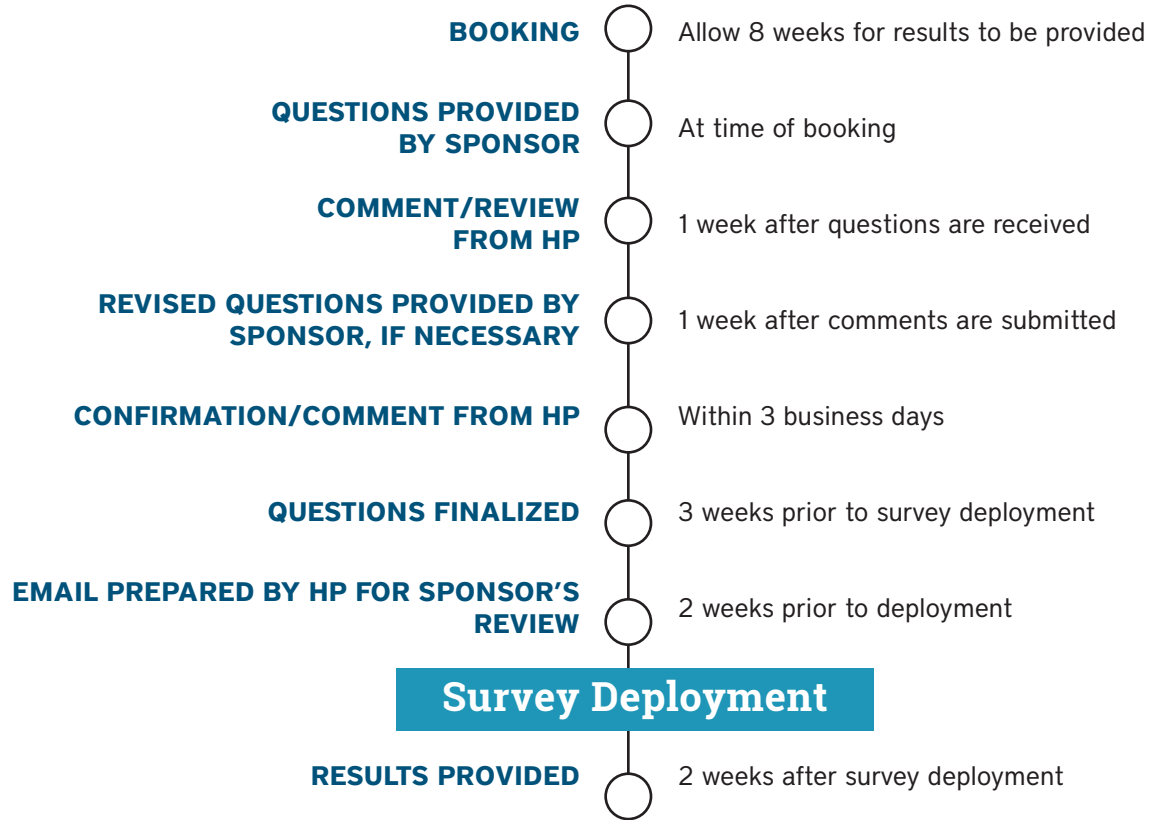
BOOKING
Allow 8 weeks for results to be provided

QUESTIONS PROVIDED BY SPONSOR
At time of booking

COMMENT/REVIEW FROM HP
1 week after questions are received

REVISED QUESTIONS PROVIDED BY SPONSOR, IF NECESSARY
1 week after comments are submitted

CONFIRMATION/COMMENT FROM HP
Within 3 business days

QUESTIONS FINALIZED
3 weeks prior to survey deployment

EMAIL PREPARED BY HP FOR SPONSOR'S REVIEW
2 weeks prior to deployment

Survey Deployment

RESULTS PROVIDED
2 weeks after survey deployment